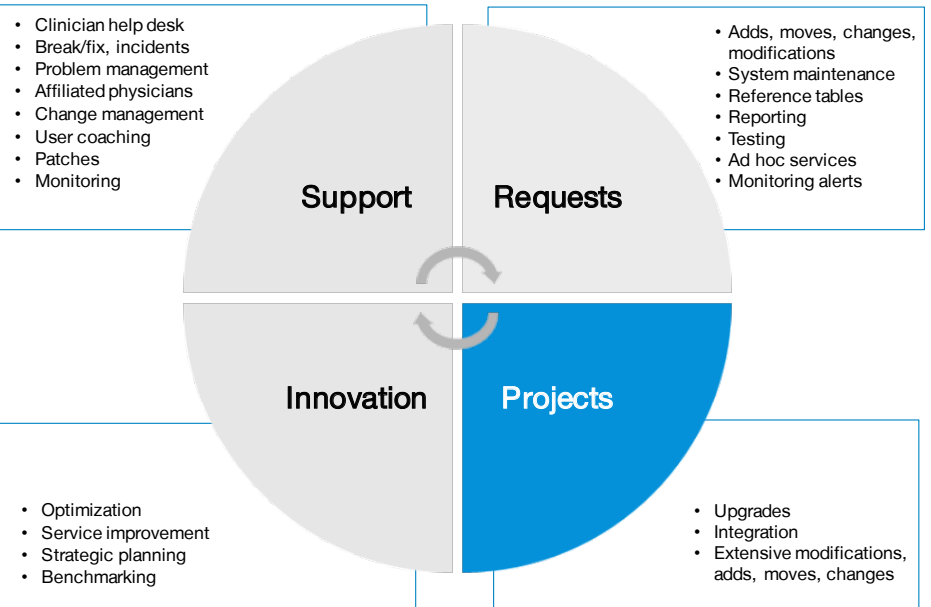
- Clinician help desk
- Break/fix, incidents
- Problem management
- Affiliated physicians
- Change management
- User coaching
- Patches
- Monitoring

- Adds, moves, changes, modifications
- System maintenance
- Reference tables
- Reporting
- Testing
- Ad hoc services
- Monitoring alerts

Support

Requests

Innovation

Projects

- Optimization
- Service improvement
- Strategic planning
- Benchmarking

- Upgrades
- Integration
- Extensive modifications, adds, moves, changes